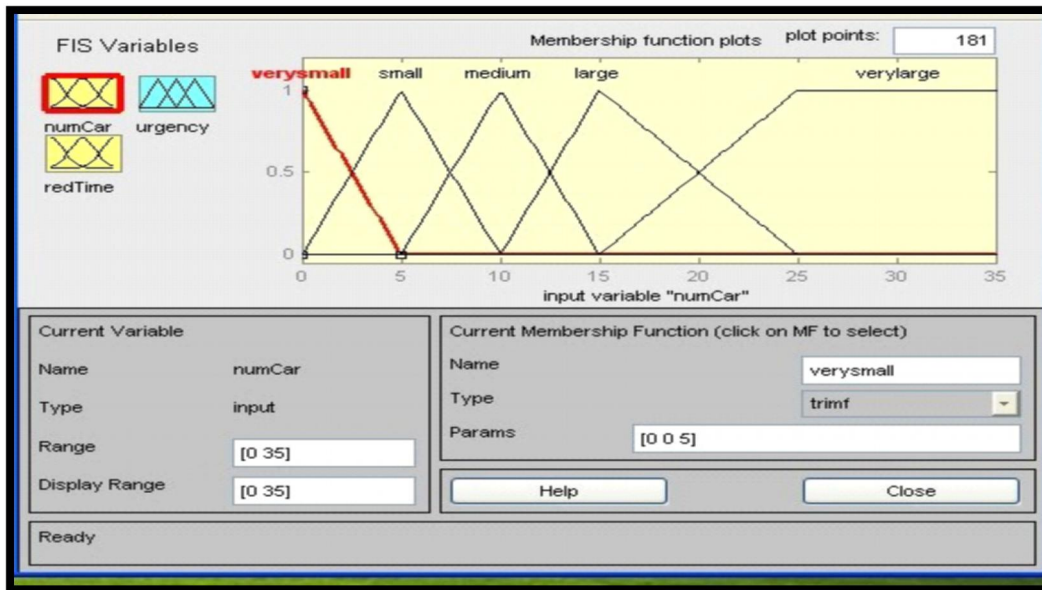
FIS Variables

numCar urgency

redTime

Membership function plots

plot points: 181

verysmall small medium large verylarge

1

0.5

0

0 5 10 15 20 25 30 35

input variable "numCar"

Current Variable

Name numCar

Type input

Range [0 35]

Display Range [0 35]

Current Membership Function (click on MF to select)

Name verysmall

Type trimf

Params [0 0 5]

Help

Close

Ready